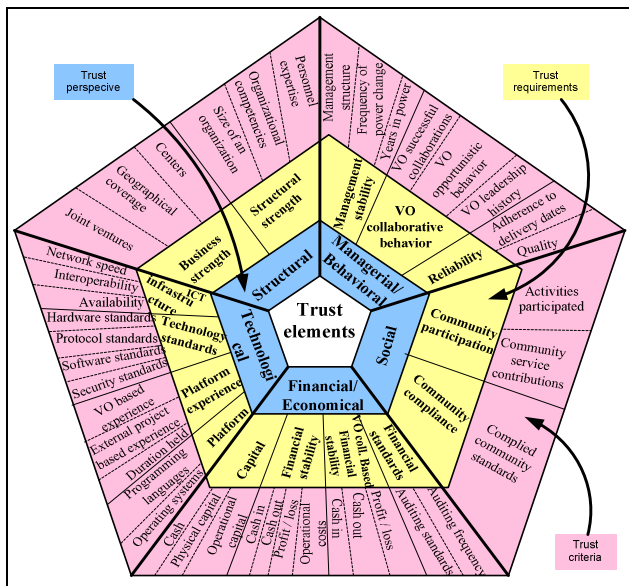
Trust perspecive

Trust requirements

Trust criteria

Trust elements

Structural

Managerial/ Behavioral

Social

Financial/ Economical

Technological

Structural strength

Business strength

Management stability

VO collaborative behavior

Reliability

Community participation

Community compliance

Financial standards

VO coll. Based Financial stability

Financial stability

Capital

Platform

Platform experience

Technology standards

ICT infrastructure

Personel expertise

Organizational competencies

Size of an organization

Centers

Geographical coverage

Joint ventures

Management structure

Frequency of power change

Years in power

VO successful collaborations

VO opportunistic behavior

VO leadership history

Adherence to delivery dates

Quality

Activities participated

Community service contributions

Complied community standards

Auditing frequency

Auditing standards

Profit / loss

Cash out

Cash in

Operational costs

Profit / loss

Cash out

Cash in

Operational capital

Physical capital

Cash

Operating systems

Programming languages

Duration held

External project based experience

VO based experience

Security standards

Software standards

Protocol standards

Hardware standards

Availability

Interoperability

Network speed